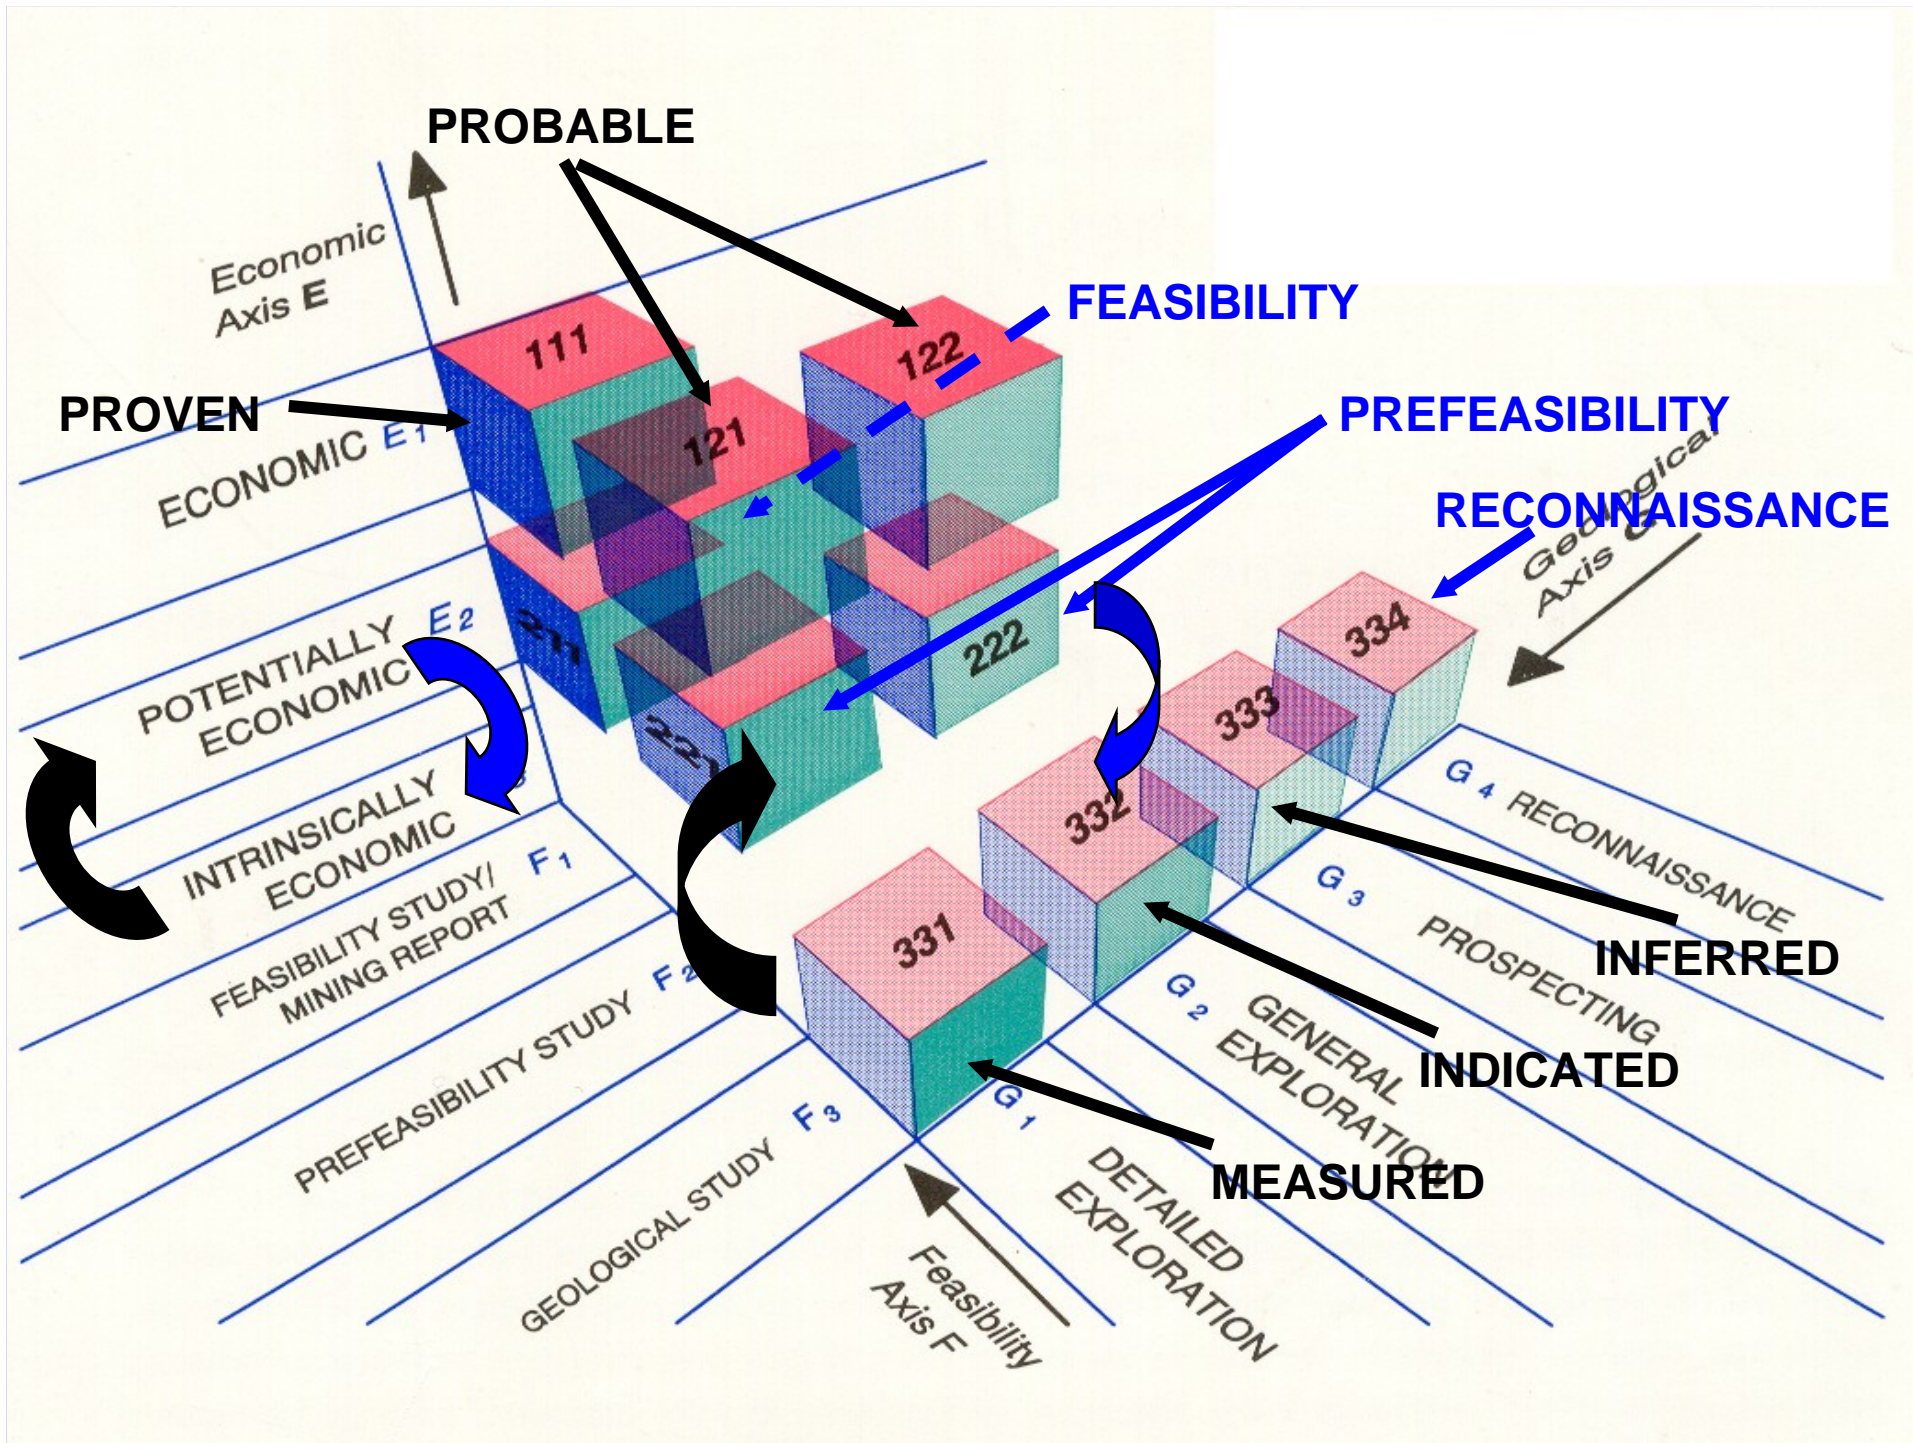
PROBABLE

Economic Axis E

111

122

121

FEASIBILITY

PROVEN

PREFEASIBILITY

ECONOMIC $E_1$

RECONNAISSANCE

Geological Axis G

211

222

POTENTIALLY ECONOMIC $E_2$

334

333

221

332

INTRINSICALLY ECONOMIC $E_3$

$G_4$ RECONNAISSANCE

FEASIBILITY STUDY/ MINING REPORT $F_1$

331

$G_3$ PROSPECTING

INFERRED

PREFEASIBILITY STUDY $F_2$

$G_2$ GENERAL EXPLORATION

INDICATED

$G_1$ DETAILED EXPLORATION

GEOLOGICAL STUDY $F_3$

MEASURED

Feasibility Axis F